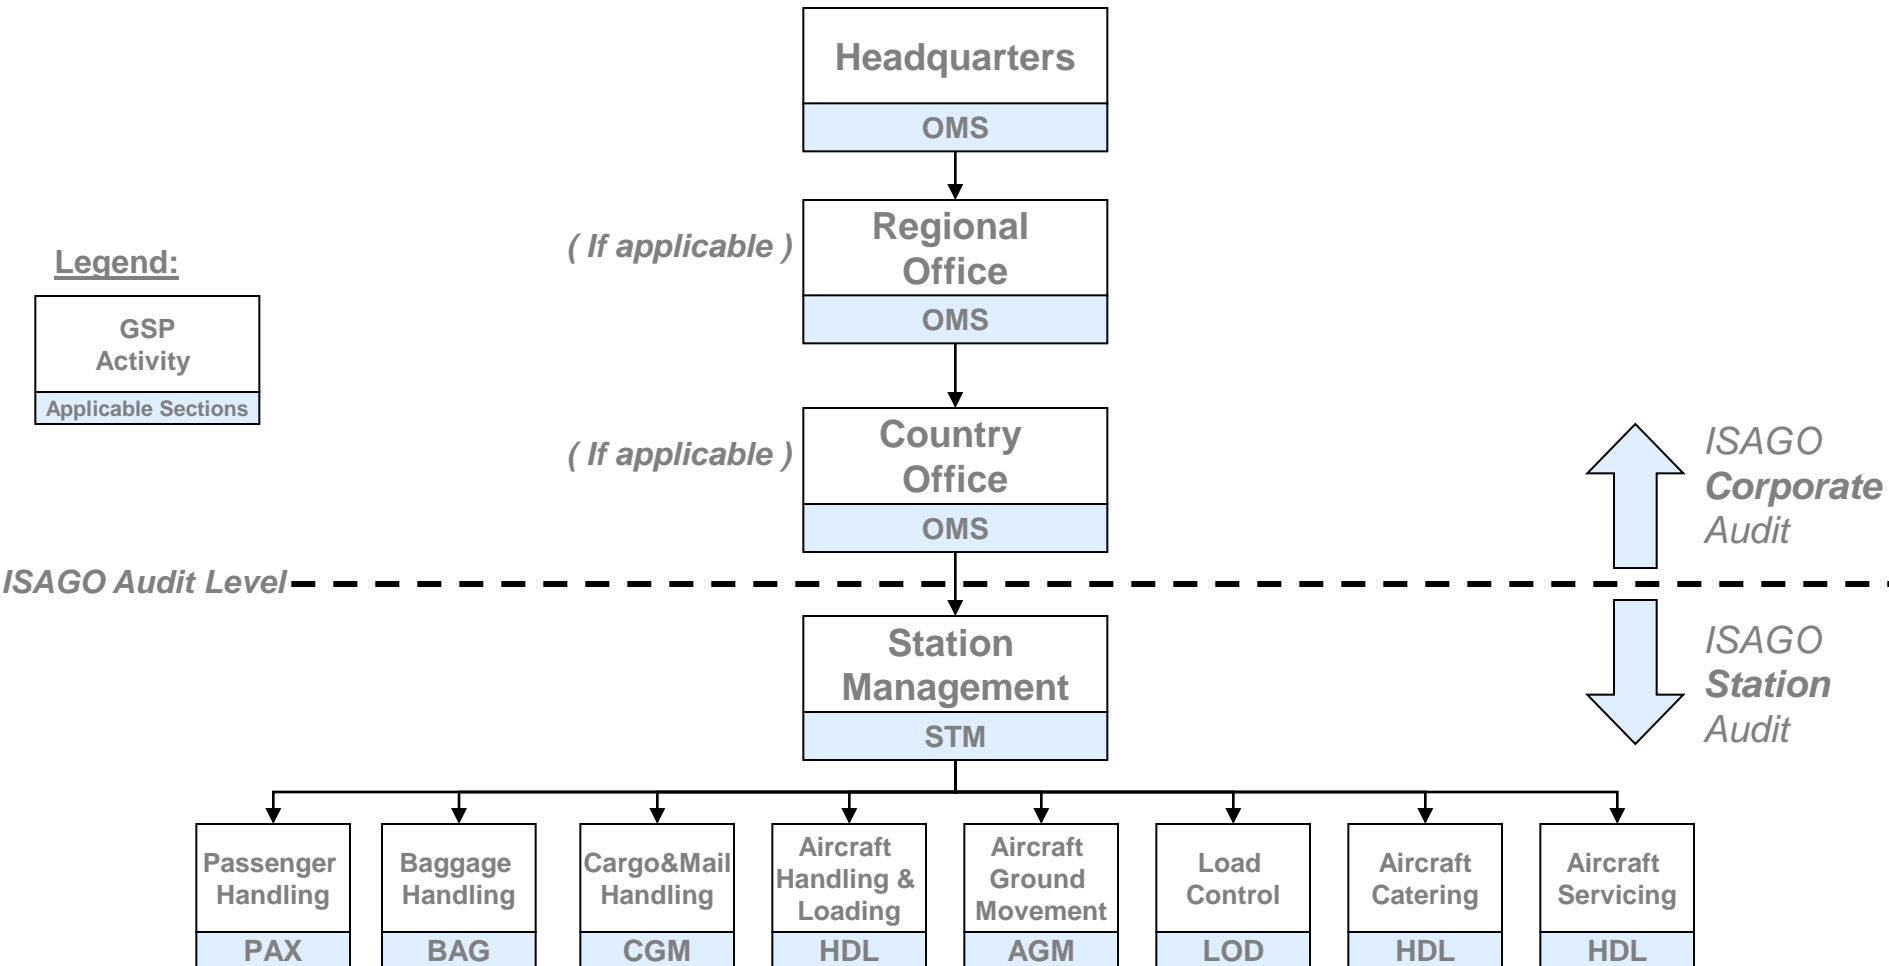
Headquarters
OMS

( If applicable )
Regional Office
OMS

Legend:
GSP Activity
Applicable Sections

( If applicable )
Country Office
OMS

ISAGO Corporate Audit

ISAGO Audit Level

Station Management
STM

ISAGO Station Audit

| Passenger Handling | Baggage Handling | Cargo&Mail Handling | Aircraft Handling & Loading | Aircraft Ground Movement | Load Control | Aircraft Catering | Aircraft Servicing |
|---|---|---|---|---|---|---|---|
| PAX | BAG | CGM | HDL | AGM | LOD | HDL | HDL |